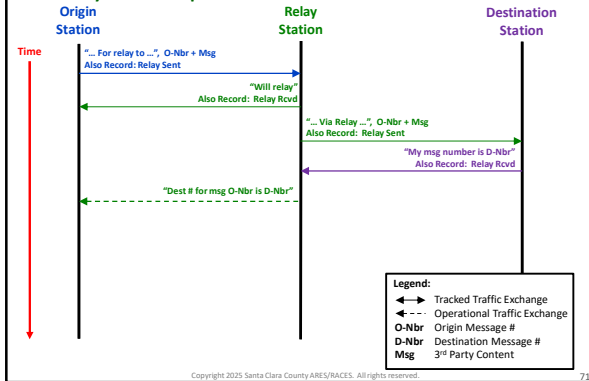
Origin Station

Relay Station

Destination Station

Time

"… For relay to …", O-Nbr + Msg
Also Record: Relay Sent

"Will relay"
Also Record: Relay Rcvd

"… Via Relay …", O-Nbr + Msg
Also Record: Relay Sent

"My msg number is D-Nbr"
Also Record: Relay Rcvd

"Dest # for msg O-Nbr is D-Nbr"

Legend:
Tracked Traffic Exchange
Operational Traffic Exchange
O-Nbr Origin Message #
D-Nbr Destination Message #
Msg 3rd Party Content

Copyright 2025 Santa Clara County ARES/RACES. All rights reserved.

71